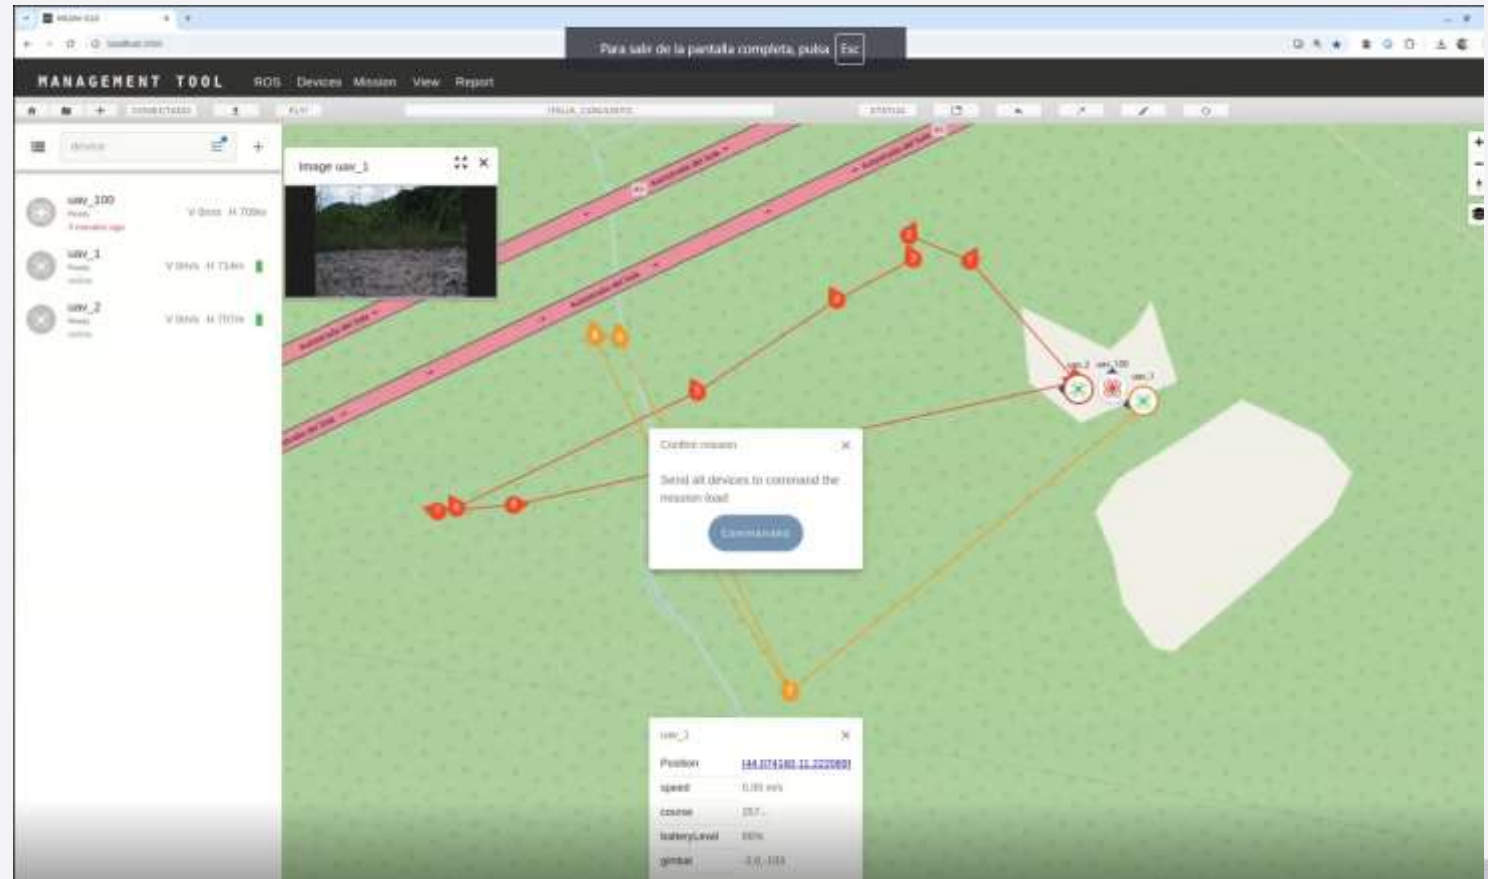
Para salir de la pantalla completa, pulsa Esc

MANAGEMENT TOOL ROS Devices Mission View Report

Image uav_1

uav_100
V 0m/s H 709m

uav_1
V 0m/s H 714m

uav_2
V 0m/s H 707m

Confirm mission

Send all devices to command the mission load

Commander

uav_100

uav_2

uav_1

uav_1

Position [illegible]
speed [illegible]
course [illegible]
batteryLevel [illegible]
gimbal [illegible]